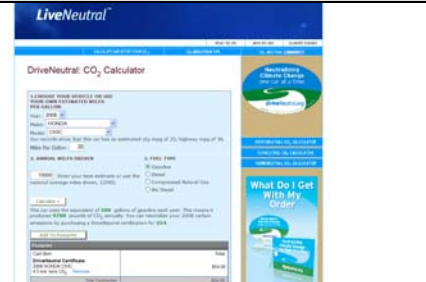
LiveNeutral

DriveNeutral: $CO_2$ Calculator

1. CHOOSE YOUR VEHICLE OR USE YOUR OWN ESTIMATED MILES PER GALLON

Year: 2008

Make: HONDA

Model: CIVIC

Miles Per Gallon: 30

2. ANNUAL MILES DRIVEN

3. FUEL TYPE

Gasoline

Diesel

Compressed Natural Gas

Bio Diesel

Calculate

Add To Program

Cart Item

DriveNeutral Certificate

2008 HONDA CIVIC

$54.00

Neutralizing Climate Change one car at a time

driveneutral.org

What Do I Get With My Order

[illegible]